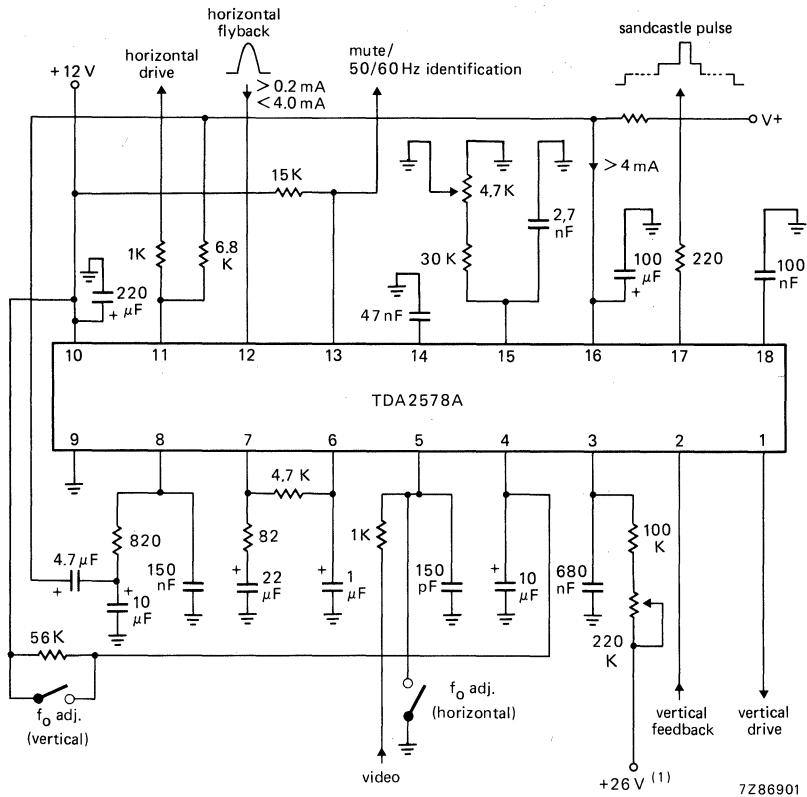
horizontal flyback

+12 V

horizontal drive

$> 0.2$ mA
$< 4.0$ mA

mute/
50/60 Hz identification

sandcastle pulse

V+

15 K

4,7 K

2,7 nF

$> 4$ mA

1K

6.8 K

30 K

100 µF

220

100 nF

220 µF

47 nF

10 11 12 13 14 15 16 17 18

TDA2578A

9 8 7 6 5 4 3 2 1

4.7 K

820

82

1K

100 K

4.7 µF

150 nF

22 µF

1 µF

150 pF

10 µF

680 nF

10 µF

56 K

220 K

$f_o$ adj.
(vertical)

$f_o$ adj.
(horizontal)

video

+26 V (1)

vertical feedback

vertical drive

7Z86901